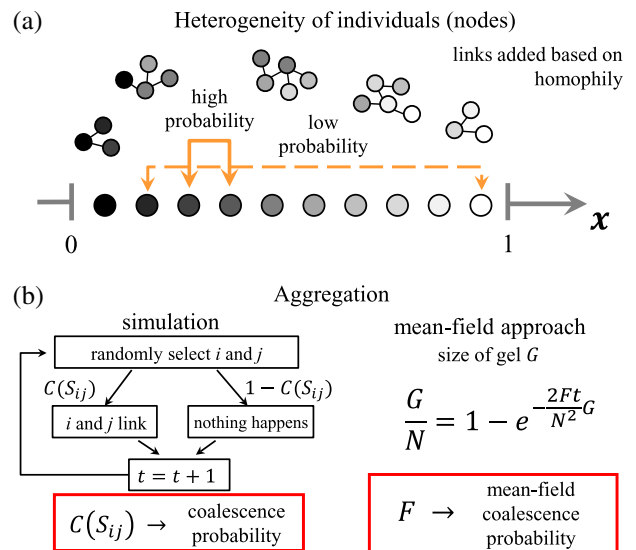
(a) Heterogeneity of individuals (nodes)

links added based on homophily

high probability

low probability

0

1

$x$

(b) Aggregation

simulation

randomly select $i$ and $j$

$C(S_{ij})$

$1 - C(S_{ij})$

$i$ and $j$ link

nothing happens

$t = t + 1$

$C(S_{ij}) \rightarrow$ coalescence probability

mean-field approach

size of gel $G$

$\frac{G}{N} = 1 - e^{-\frac{2Ft}{N^2}G}$

$F \rightarrow$ mean-field coalescence probability